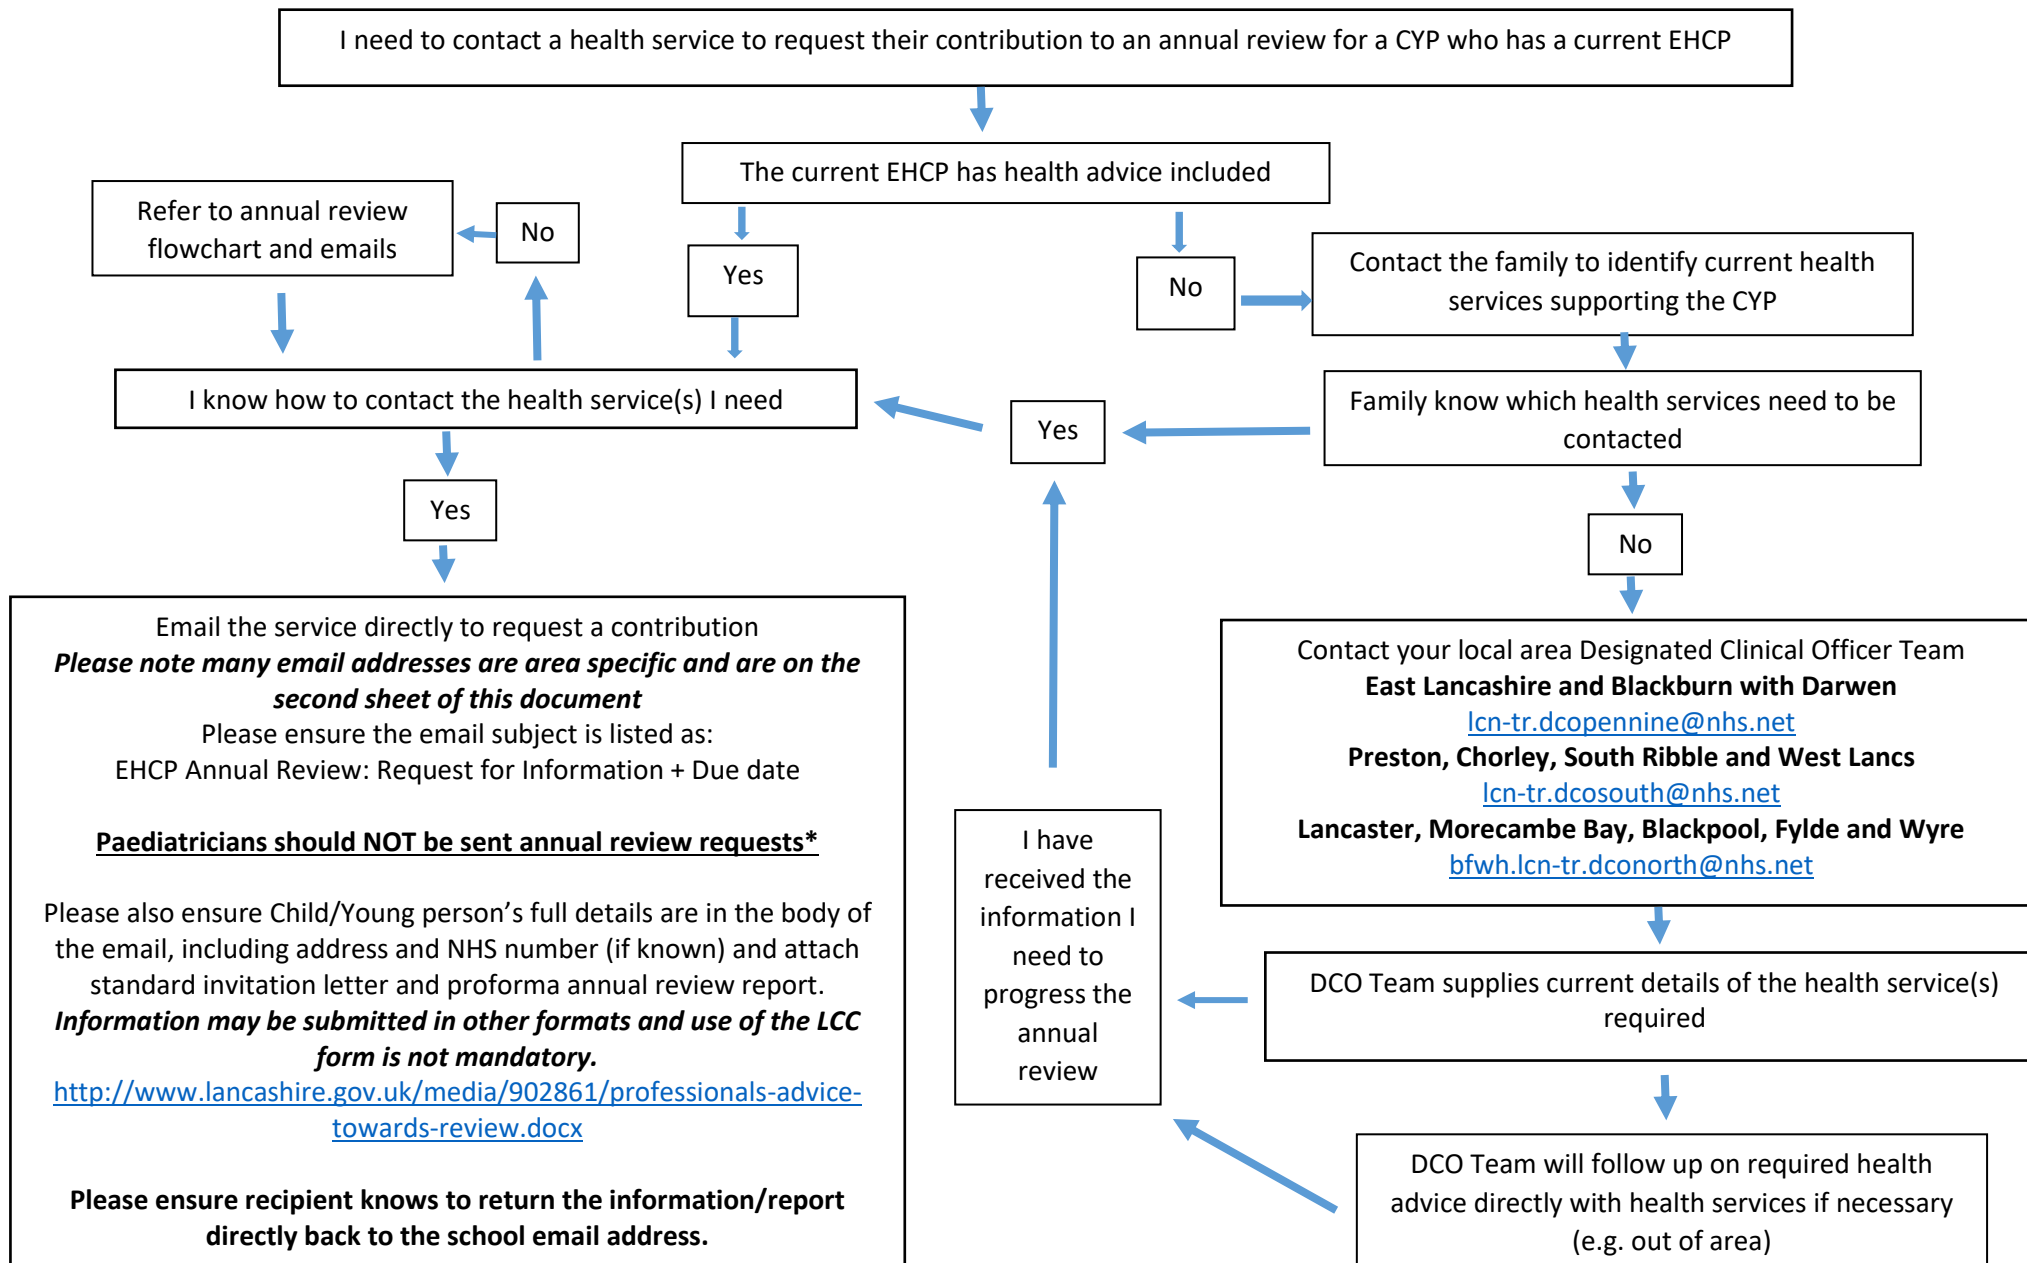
I need to contact a health service to request their contribution to an annual review for a CYP who has a current EHCP

The current EHCP has health advice included

Refer to annual review flowchart and emails

No

Yes

No

Contact the family to identify current health services supporting the CYP

I know how to contact the health service(s) I need

Yes

Family know which health services need to be contacted

Yes

No

Email the service directly to request a contribution
***Please note many email addresses are area specific and are on the second sheet of this document***
Please ensure the email subject is listed as:
EHCP Annual Review: Request for Information + Due date

**Paediatricians should NOT be sent annual review requests***

Please also ensure Child/Young person's full details are in the body of the email, including address and NHS number (if known) and attach standard invitation letter and proforma annual review report.
***Information may be submitted in other formats and use of the LCC form is not mandatory.***
http://www.lancashire.gov.uk/media/902861/professionals-advice-towards-review.docx

**Please ensure recipient knows to return the information/report directly back to the school email address.**

Contact your local area Designated Clinical Officer Team
**East Lancashire and Blackburn with Darwen**
lcn-tr.dcopennine@nhs.net
**Preston, Chorley, South Ribble and West Lancs**
lcn-tr.dcosouth@nhs.net
**Lancaster, Morecambe Bay, Blackpool, Fylde and Wyre**
bfwh.lcn-tr.dconorth@nhs.net

I have received the information I need to progress the annual review

DCO Team supplies current details of the health service(s) required

DCO Team will follow up on required health advice directly with health services if necessary (e.g. out of area)